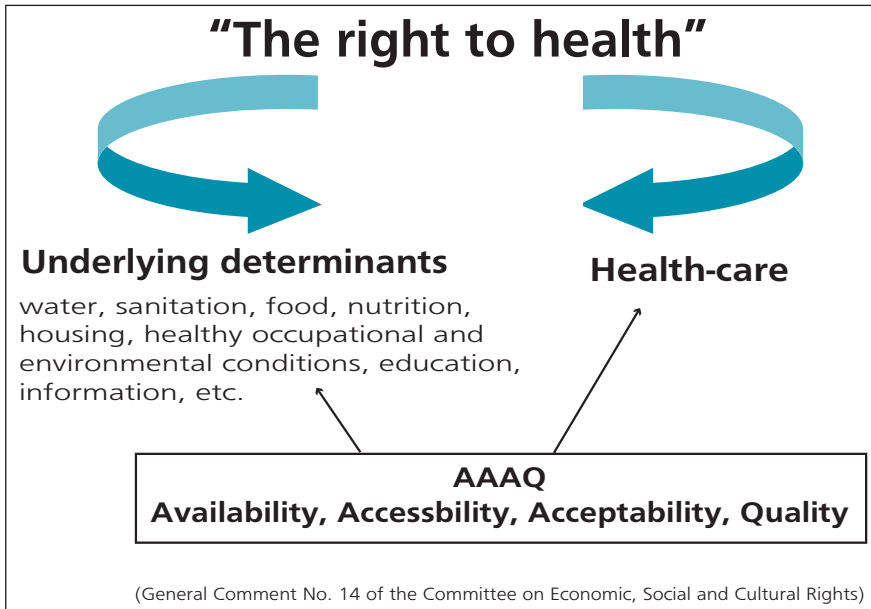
"The right to health"

Underlying determinants

water, sanitation, food, nutrition, housing, healthy occupational and environmental conditions, education, information, etc.

Health-care

AAAQ
Availability, Accessbility, Acceptability, Quality

(General Comment No. 14 of the Committee on Economic, Social and Cultural Rights)